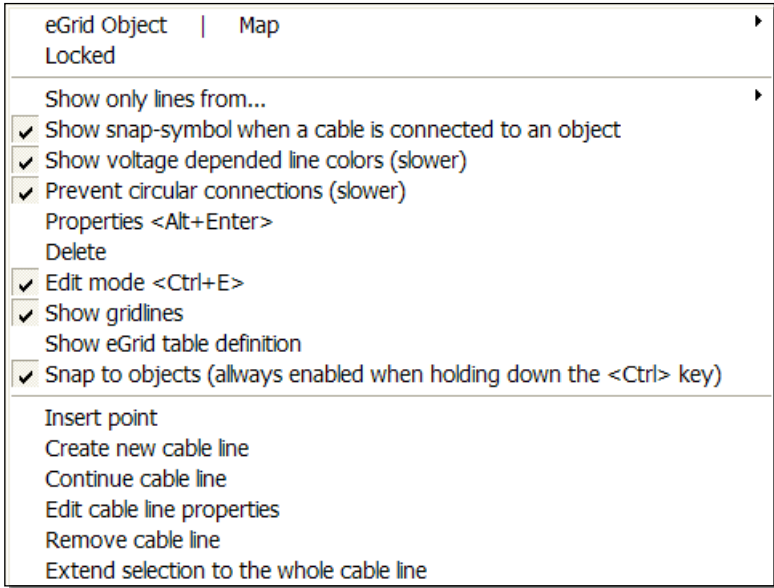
eGrid Object | Map
Locked

Show only lines from...
Show snap-symbol when a cable is connected to an object
Show voltage depended line colors (slower)
Prevent circular connections (slower)
Properties <Alt+Enter>
Delete
Edit mode <Ctrl+E>
Show gridlines
Show eGrid table definition
Snap to objects (always enabled when holding down the <Ctrl> key)

Insert point
Create new cable line
Continue cable line
Edit cable line properties
Remove cable line
Extend selection to the whole cable line